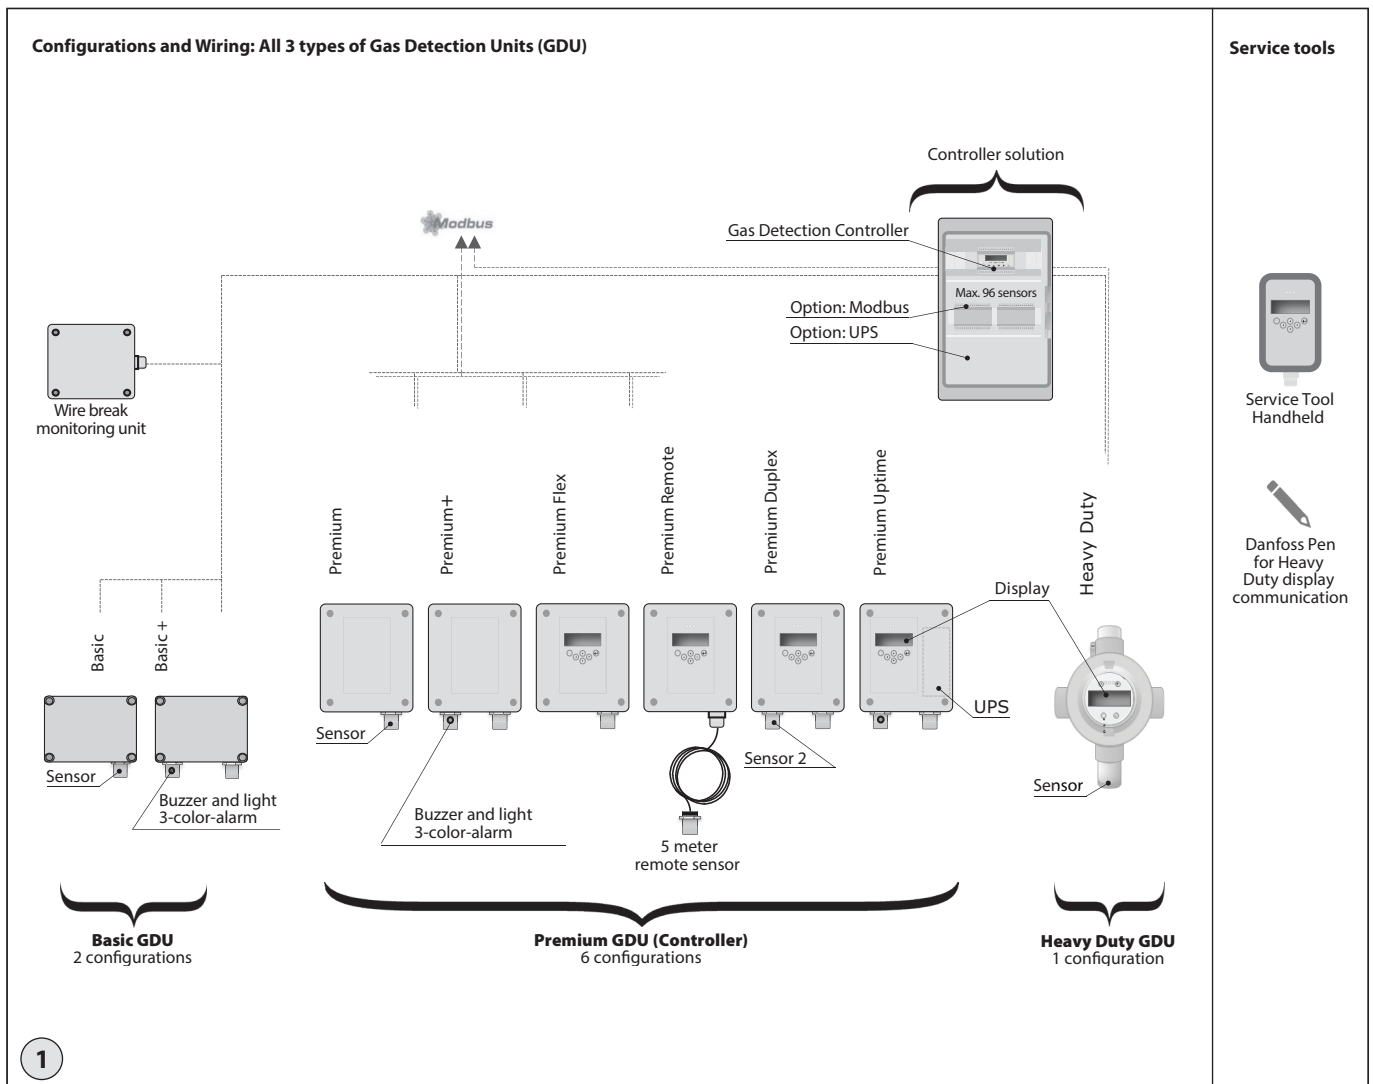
Configurations and Wiring: All 3 types of Gas Detection Units (GDU)

Service tools

Controller solution

Modbus

Gas Detection Controller

Max. 96 sensors

Option: Modbus

Option: UPS

Wire break monitoring unit

Service Tool Handheld

Danfoss Pen for Heavy Duty display communication

Premium

Premium+

Premium Flex

Premium Remote

Premium Duplex

Premium Uptime

Heavy Duty

Basic

Basic +

Display

UPS

Sensor

Sensor

Buzzer and light 3-color-alarm

Buzzer and light 3-color-alarm

Sensor 2

5 meter remote sensor

Sensor

Basic GDU
2 configurations

Premium GDU (Controller)
6 configurations

Heavy Duty GDU
1 configuration

1